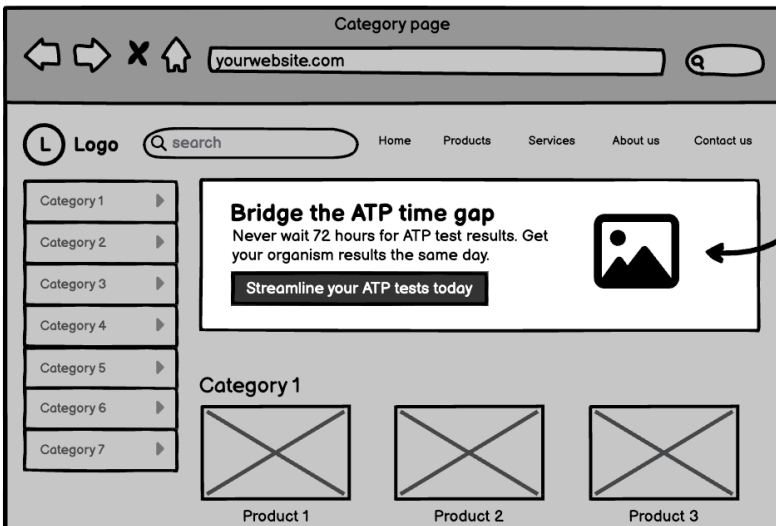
Category page

yourwebsite.com

L Logo

search

Home Products Services About us Contact us

Category 1
Category 2
Category 3
Category 4
Category 5
Category 6
Category 7

Bridge the ATP time gap

Never wait 72 hours for ATP test results. Get your organism results the same day.

Streamline your ATP tests today

Category 1

Product 1
Product 2
Product 3